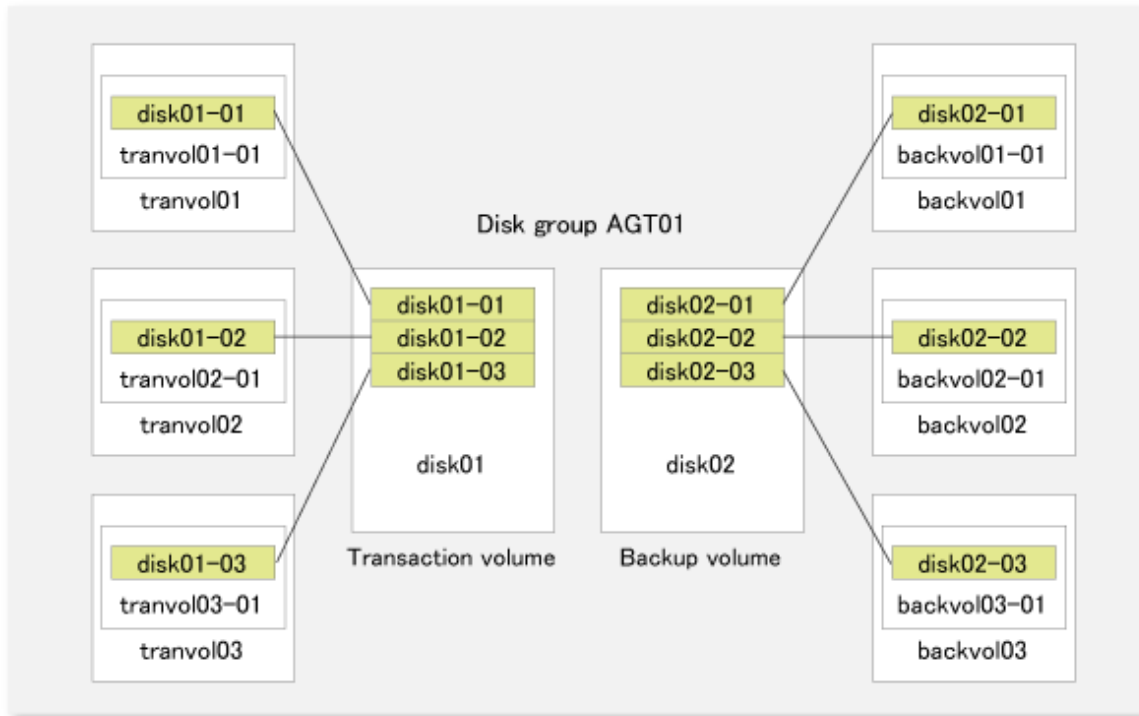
disk01-01
tranvol01-01
tranvol01

disk02-01
backvol01-01
backvol01

Disk group AGT01

disk01-02
tranvol02-01
tranvol02

disk01-01
disk01-02
disk01-03
disk01
Transaction volume

disk02-01
disk02-02
disk02-03
disk02
Backup volume

disk02-02
backvol02-01
backvol02

disk01-03
tranvol03-01
tranvol03

disk02-03
backvol03-01
backvol03